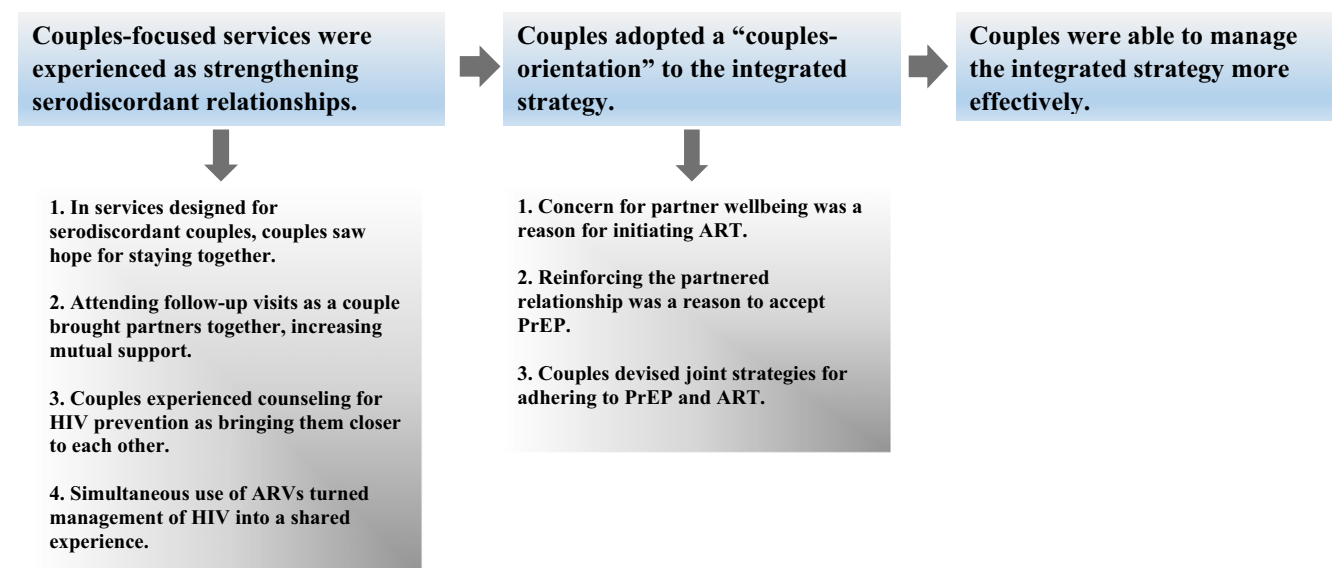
Couples-focused services were experienced as strengthening serodiscordant relationships.

1. In services designed for serodiscordant couples, couples saw hope for staying together.

2. Attending follow-up visits as a couple brought partners together, increasing mutual support.

3. Couples experienced counseling for HIV prevention as bringing them closer to each other.

4. Simultaneous use of ARVs turned management of HIV into a shared experience.

Couples adopted a "couples-orientation" to the integrated strategy.

1. Concern for partner wellbeing was a reason for initiating ART.

2. Reinforcing the partnered relationship was a reason to accept PrEP.

3. Couples devised joint strategies for adhering to PrEP and ART.

Couples were able to manage the integrated strategy more effectively.